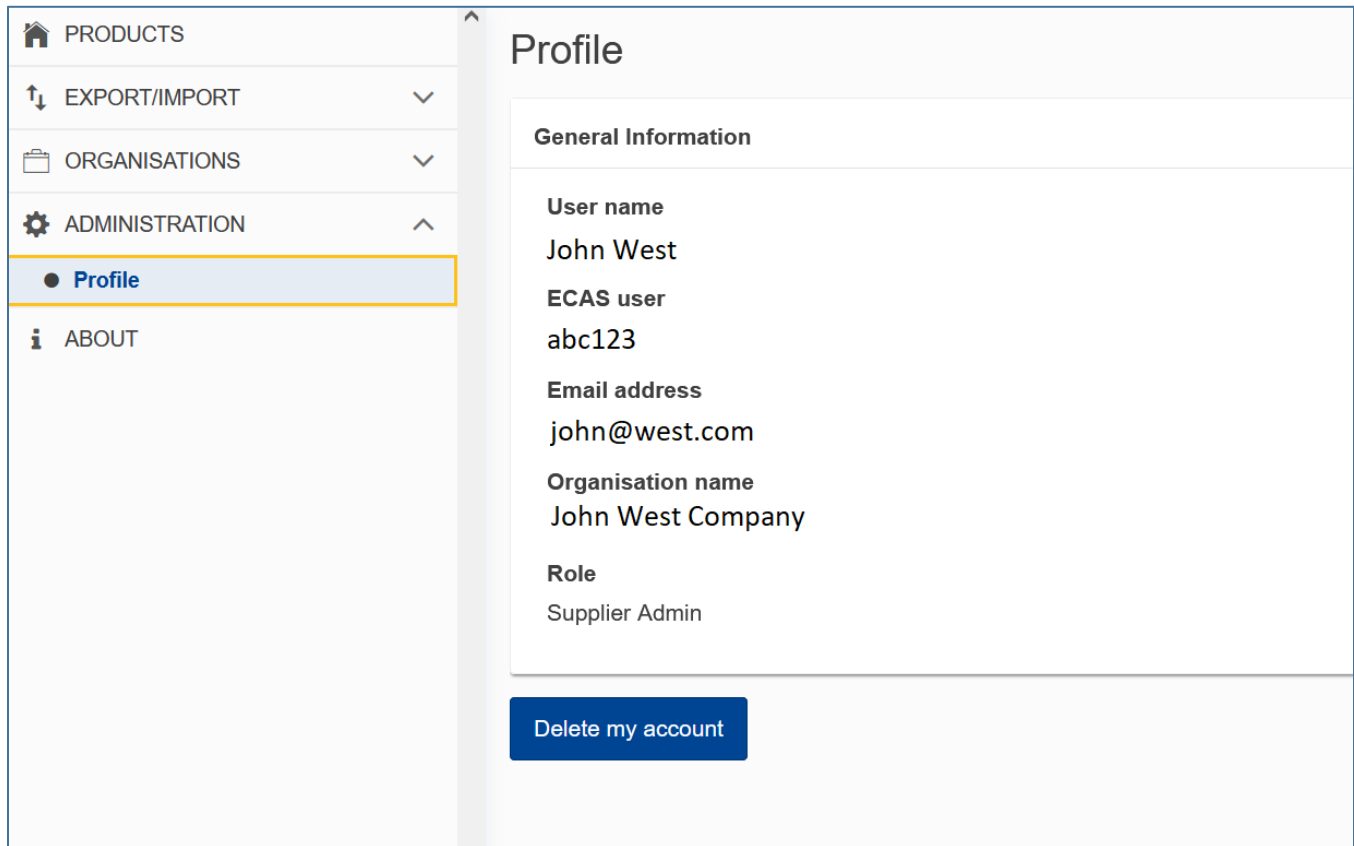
PRODUCTS

EXPORT/IMPORT

ORGANISATIONS

ADMINISTRATION

Profile

ABOUT

Profile

General Information

User name
John West

ECAS user
abc123

Email address
john@west.com

Organisation name
John West Company

Role
Supplier Admin

Delete my account